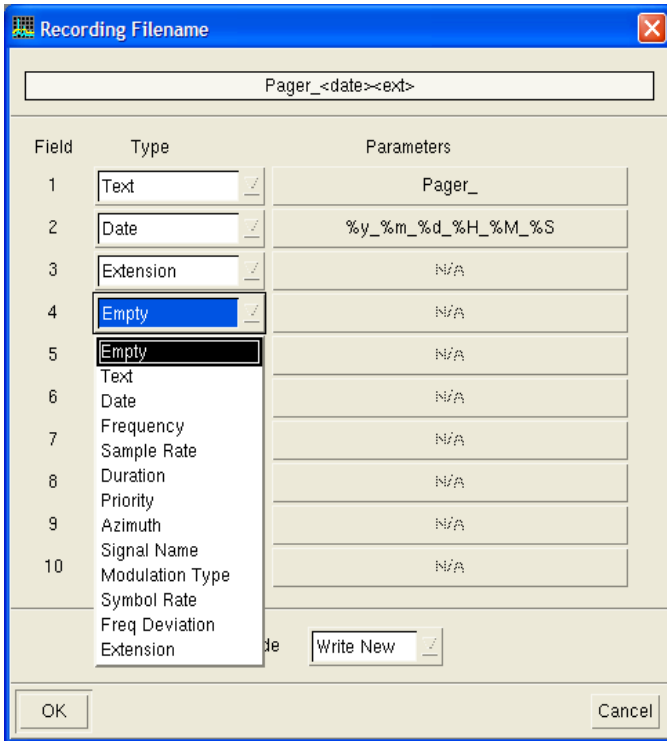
Recording Filename

Pager_<date><ext>

Field Type Parameters

| Field | Type | Parameters |
|---|---|---|
| 1 | Text | Pager_ |
| 2 | Date | %y_%m_%d_%H_%M_%S |
| 3 | Extension | N/A |
| 4 | Empty | N/A |
| 5 | | N/A |
| 6 | | N/A |
| 7 | | N/A |
| 8 | | N/A |
| 9 | | N/A |
| 10 | | N/A |

Empty
Text
Date
Frequency
Sample Rate
Duration
Priority
Azimuth
Signal Name
Modulation Type
Symbol Rate
Freq Deviation
Extension

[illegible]de Write New

OK Cancel